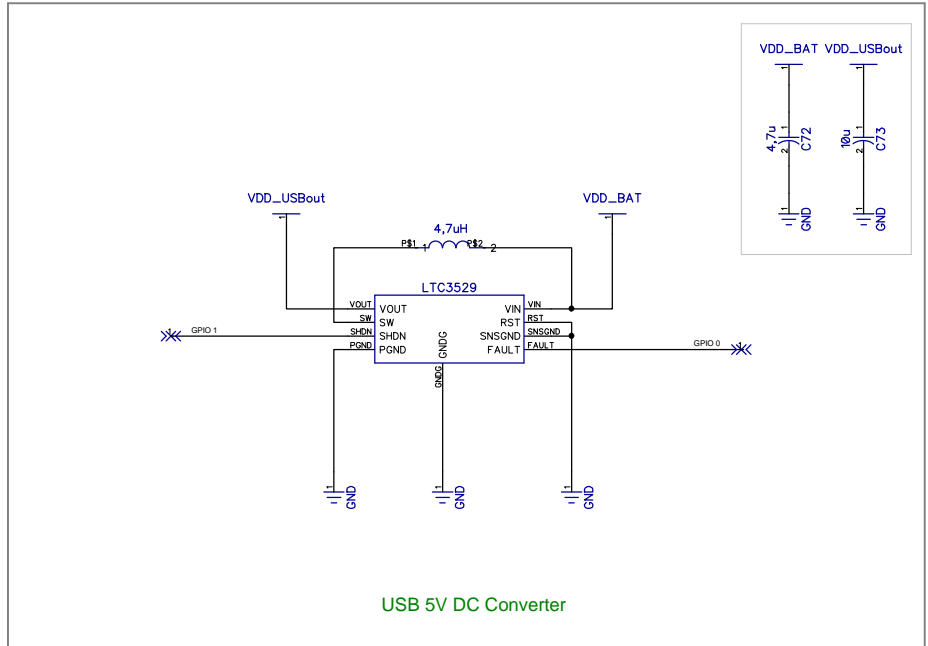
VDD_BAT VDD_USBout

4,7u C72

10u C73

GND GND

VDD_USBout

VDD_BAT

4,7uH

PS1 1 PS2 2

LTC3529

VOUT VOUT
SW SW
SHDN SHDN
PGND PGND
GNDG
VIN VIN
RST RST
SNSGND SNSGND
FAULT FAULT

GPIO 1

GPIO 0

GNDG

GND GND GND

USB 5V DC Converter